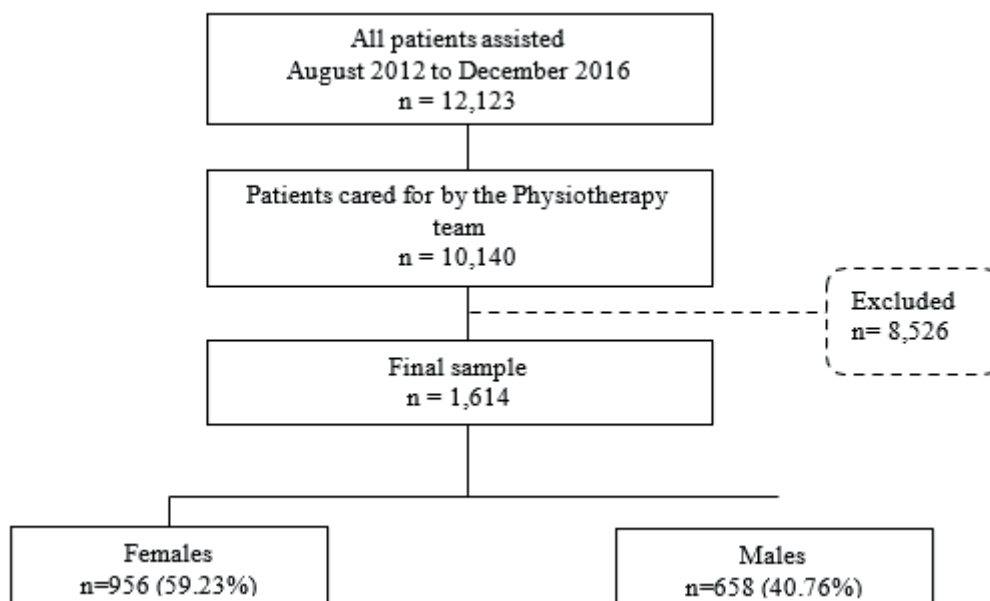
All patients assisted
August 2012 to December 2016
n = 12,123

Patients cared for by the Physiotherapy team
n = 10,140

Excluded
n= 8,526

Final sample
n = 1,614

Females
n=956 (59.23%)

Males
n=658 (40.76%)